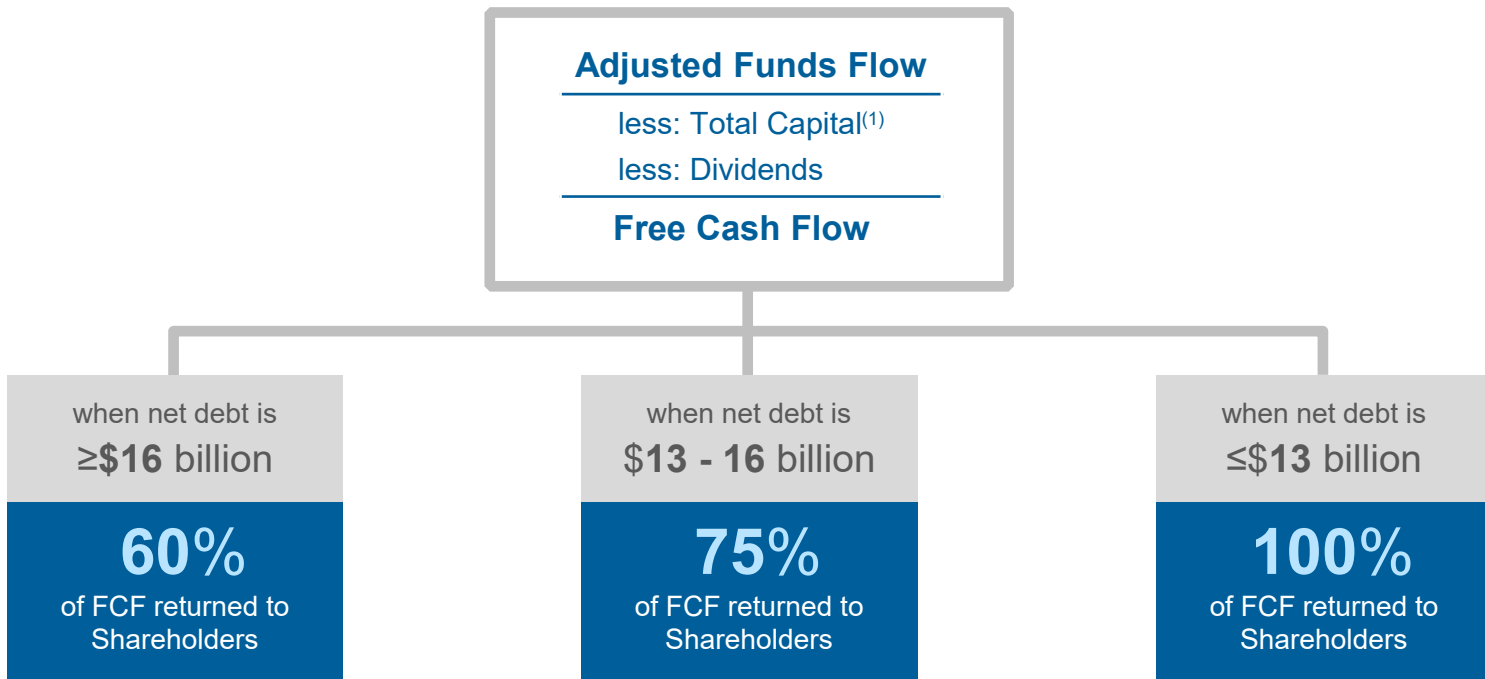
Adjusted Funds Flow

less: Total Capital$^{(1)}$

less: Dividends

Free Cash Flow

when net debt is
≥$16 billion

60%
of FCF returned to Shareholders

when net debt is
$13 - 16 billion

75%
of FCF returned to Shareholders

when net debt is
≤$13 billion

100%
of FCF returned to Shareholders